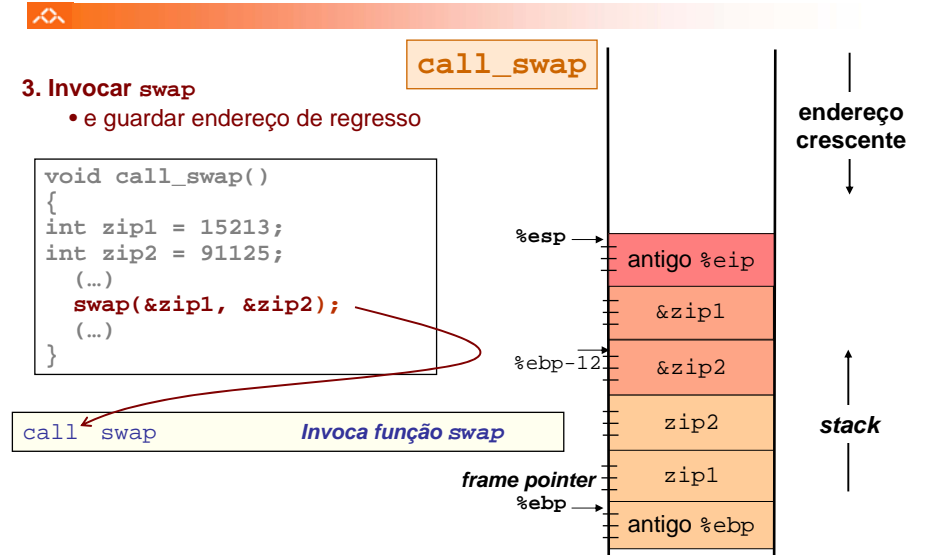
call_swap

3. Invocar swap

• e guardar endereço de regresso

void call_swap()
{
int zip1 = 15213;
int zip2 = 91125;
(…)
swap(&zip1, &zip2);
(…)
}

call swap Invoca função swap

%esp

antigo %eip

&zip1

%ebp-12

&zip2

zip2

zip1

frame pointer
%ebp

antigo %ebp

endereço crescente

stack